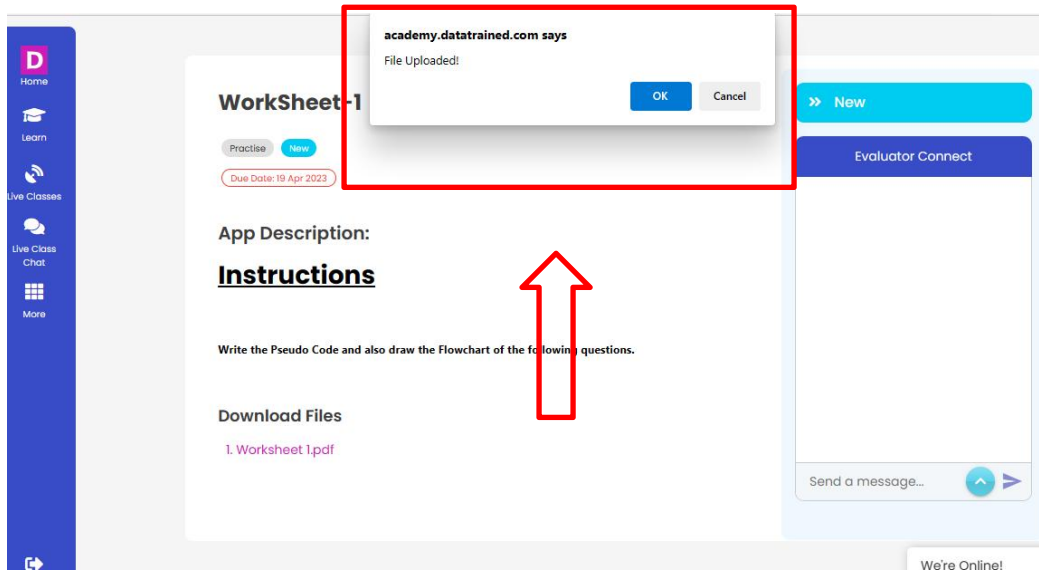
D
Home
Learn
Live Classes
Live Class Chat
More

academy.datatrained.com says
File Uploaded!
OK
Cancel

WorkSheet-1
Practise
New
Due Date: 19 Apr 2023

App Description:

Instructions

Write the Pseudo Code and also draw the Flowchart of the following questions.

Download Files
1. Worksheet 1.pdf

» New
Evaluator Connect
Send a message...

We're Online!